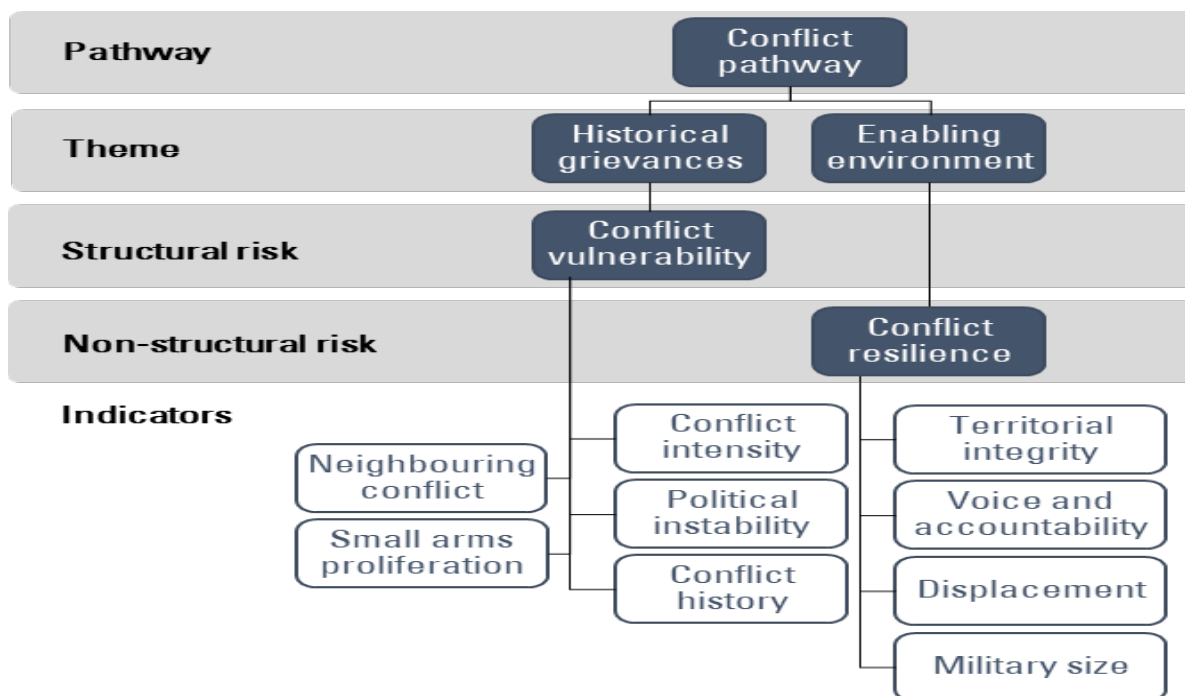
Pathway

Conflict pathway

Theme

Historical grievances

Enabling environment

Structural risk

Conflict vulnerability

Non-structural risk

Conflict resilience

Indicators

Neighbouring conflict

Small arms proliferation

Conflict intensity

Political instability

Conflict history

Territorial integrity

Voice and accountability

Displacement

Military size